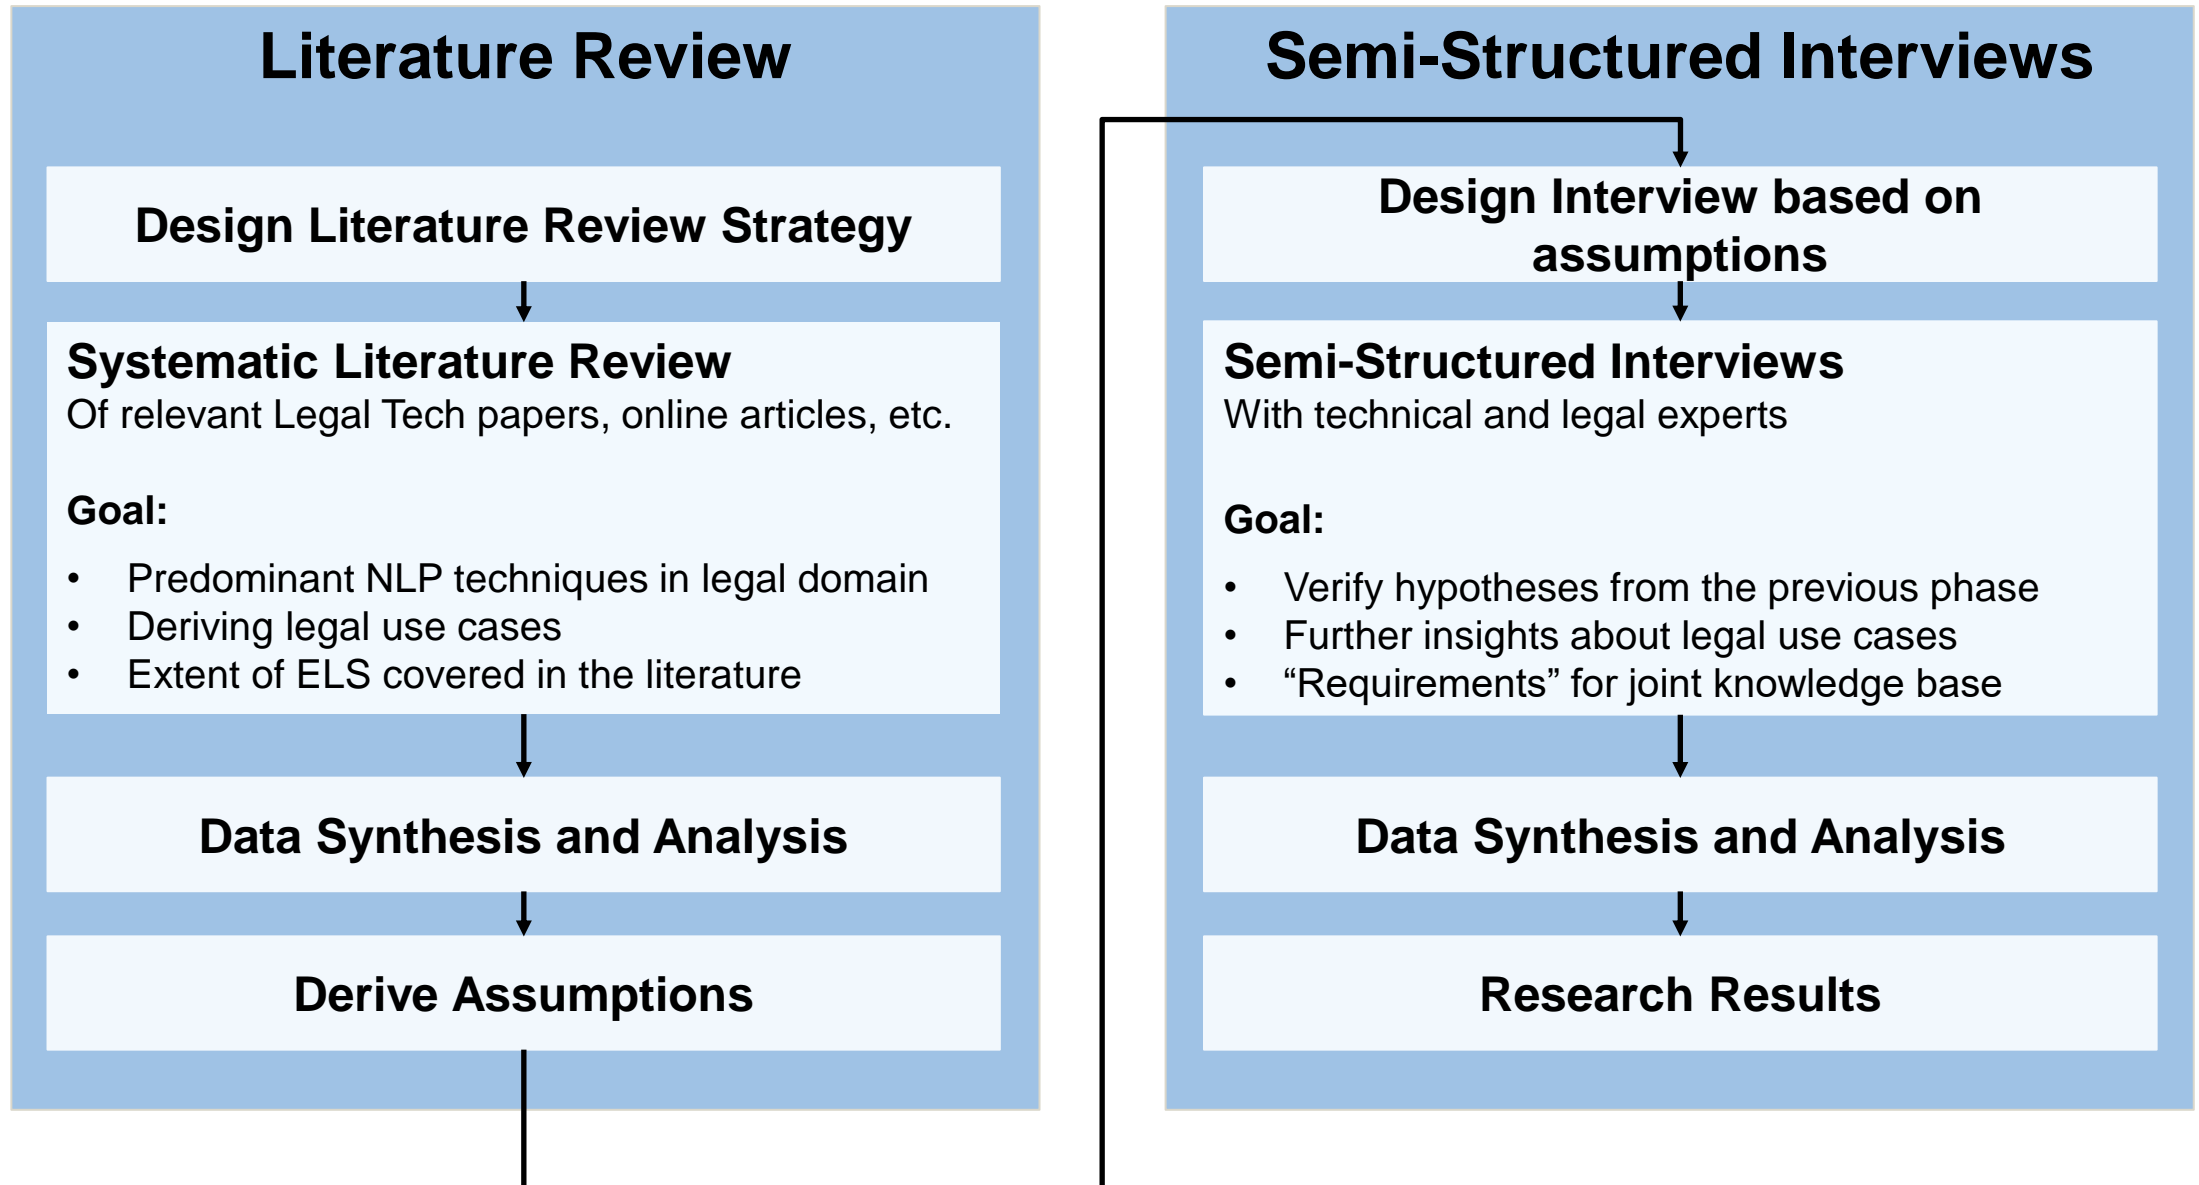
Literature Review

Design Literature Review Strategy

Systematic Literature Review
Of relevant Legal Tech papers, online articles, etc.

Goal:

- Predominant NLP techniques in legal domain
- Deriving legal use cases
- Extent of ELS covered in the literature

Data Synthesis and Analysis

Derive Assumptions

Semi-Structured Interviews

Design Interview based on assumptions

Semi-Structured Interviews
With technical and legal experts

Goal:

- Verify hypotheses from the previous phase
- Further insights about legal use cases
- “Requirements” for joint knowledge base

Data Synthesis and Analysis

Research Results